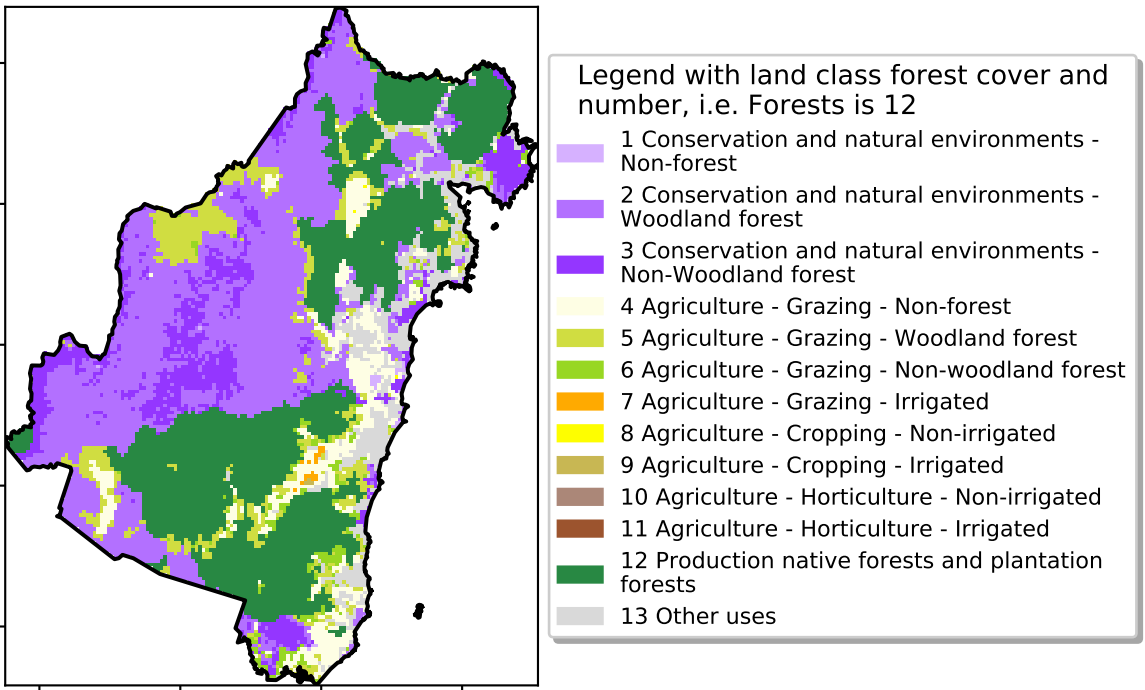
Legend with land class forest cover and number, i.e. Forests is 12

1 Conservation and natural environments - Non-forest
2 Conservation and natural environments - Woodland forest
3 Conservation and natural environments - Non-Woodland forest
4 Agriculture - Grazing - Non-forest
5 Agriculture - Grazing - Woodland forest
6 Agriculture - Grazing - Non-woodland forest
7 Agriculture - Grazing - Irrigated
8 Agriculture - Cropping - Non-irrigated
9 Agriculture - Cropping - Irrigated
10 Agriculture - Horticulture - Non-irrigated
11 Agriculture - Horticulture - Irrigated
12 Production native forests and plantation forests
13 Other uses